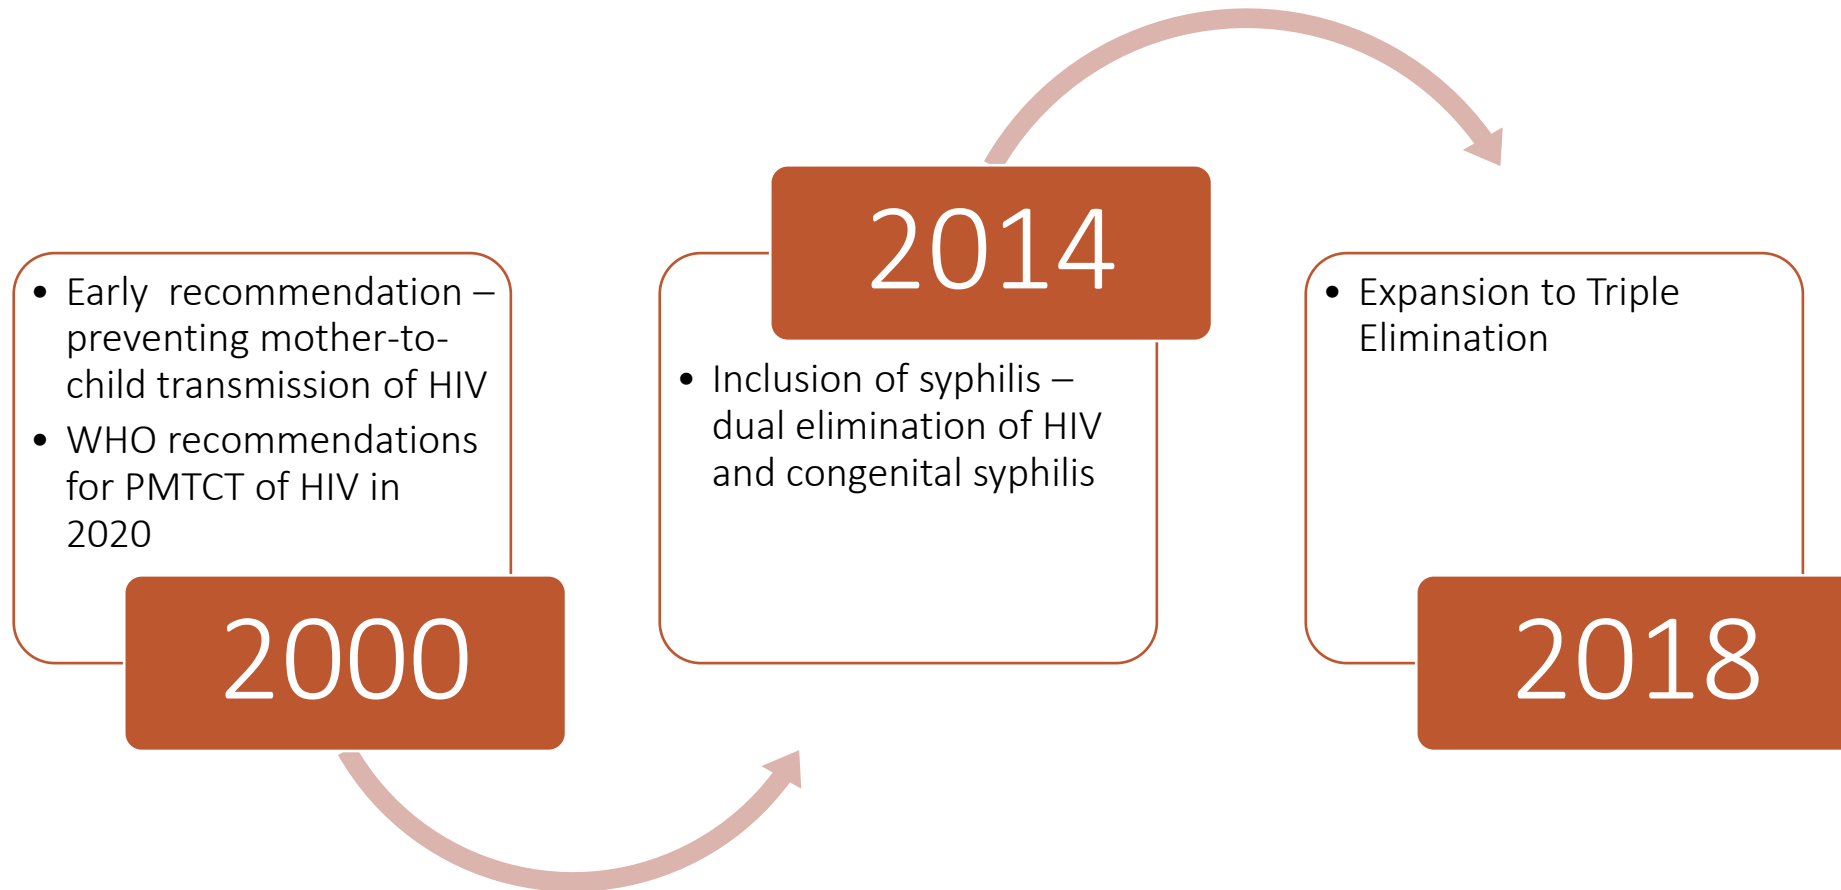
- Early recommendation – preventing mother-to-child transmission of HIV
- WHO recommendations for PMTCT of HIV in 2020

2000

2014

- Inclusion of syphilis – dual elimination of HIV and congenital syphilis

- Expansion to Triple Elimination

2018